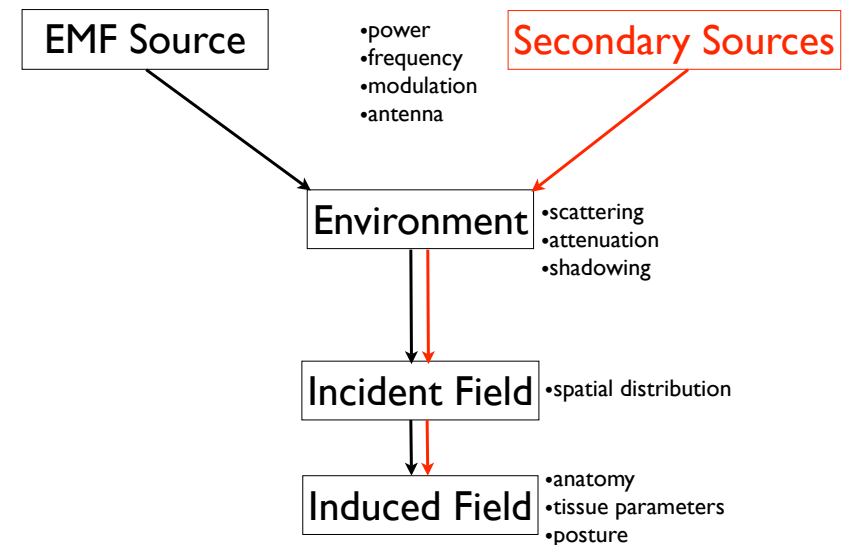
EMF Source

•power
•frequency
•modulation
•antenna

Secondary Sources

Environment

•scattering
•attenuation
•shadowing

Incident Field

•spatial distribution

Induced Field

•anatomy
•tissue parameters
•posture